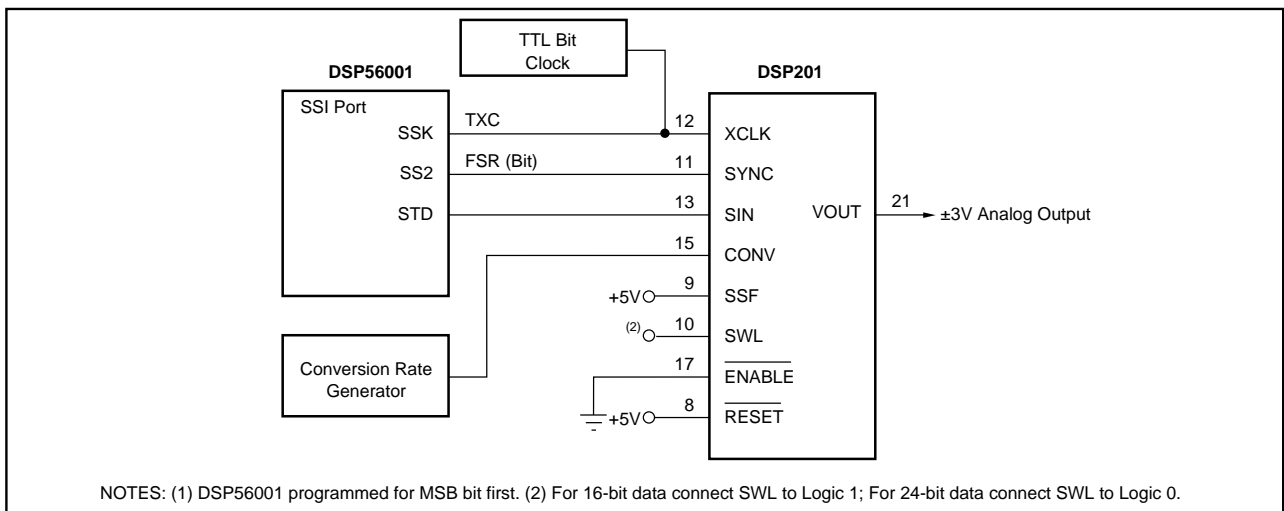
TTL Bit Clock

DSP56001

SSI Port

SSK

SS2

STD

TXC

FSR (Bit)

DSP201

12

11

13

15

9

10

17

8

XCLK

SYNC

SIN

CONV

SSF

SWL

$\overline{\text{ENABLE}}$

$\overline{\text{RESET}}$

VOUT

21

±3V Analog Output

+5V

(2)

+5V

Conversion Rate Generator

NOTES: (1) DSP56001 programmed for MSB bit first. (2) For 16-bit data connect SWL to Logic 1; For 24-bit data connect SWL to Logic 0.